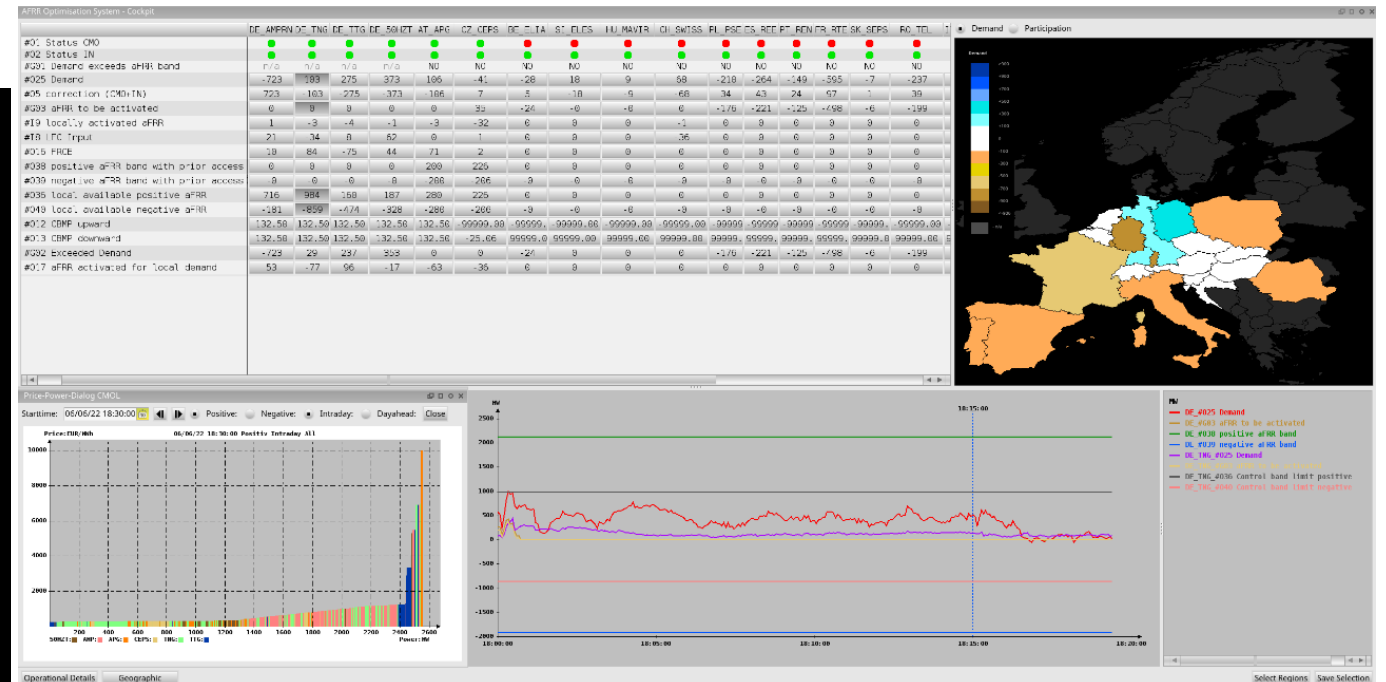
AFRR Optimisation System - Cockpit

| | DE_AMPRN | DE_TNG | DE_TTG | DE_50HZT | AT_APG | CZ_CEPS | BE_ELIA | SI_ELES | HU_MAVIR | CH_SWISS | PL_PSE | ES_REE | PT_REN | FR_RTE | SK_SEPS | RO_TEL |
|---|---|---|---|---|---|---|---|---|---|---|---|---|---|---|---|---|
| #01 Status CMO | | | | | | | | | | | | | | | | |
| #02 Status IN | | | | | | | | | | | | | | | | |
| #G01 Demand exceeds aFRR band | n/a | n/a | n/a | n/a | NO | NO | NO | NO | NO | NO | NO | NO | NO | NO | NO | NO |
| #025 Demand | -723 | 103 | 275 | 373 | 106 | -41 | -28 | 18 | 9 | 68 | -218 | -264 | -149 | -595 | -7 | -237 |
| #05 correction (CMO+IN) | 723 | -103 | -275 | -373 | -106 | 7 | 5 | -18 | -9 | -68 | 34 | 43 | 24 | 97 | 1 | 39 |
| #G03 aFRR to be activated | 0 | 0 | 0 | 0 | 0 | 35 | -24 | -0 | -0 | 0 | -176 | -221 | -125 | -498 | -6 | -199 |
| #I9 locally activated aFRR | 1 | -3 | -4 | -1 | -3 | -32 | 0 | 0 | 0 | 0 | 0 | 0 | 0 | 0 | 0 | 0 |
| #I8 LFC Input | 21 | 34 | 8 | 52 | 0 | 1 | 6 | 0 | 0 | 36 | 0 | 0 | 0 | 0 | 0 | 0 |
| #016 FRCE | 10 | 84 | -75 | 44 | 71 | 2 | 6 | 0 | 0 | 6 | 0 | 0 | 0 | 0 | 0 | 0 |
| #038 positive aFRR band with prior access | 0 | 0 | 0 | 0 | 200 | 225 | 6 | 0 | 0 | 6 | 0 | 0 | 0 | 0 | 0 | 0 |
| #039 negative aFRR band with prior access | 0 | 0 | 0 | 0 | 200 | 266 | 6 | 0 | 0 | 0 | 0 | 0 | 0 | 0 | 0 | 0 |
| #035 local available positive aFRR | 716 | 984 | 168 | 187 | 280 | 225 | 6 | 0 | 0 | 6 | 0 | 0 | 0 | 0 | 0 | 0 |
| #040 local available negative aFRR | -181 | -859 | -474 | -328 | -280 | -208 | -0 | -0 | -0 | -0 | -0 | -0 | -0 | -0 | -0 | -0 |
| #012 CBMP upward | 132.50 | 132.50 | 132.50 | 132.50 | 132.50 | -99999.00 | -99999. | -99999.00 | -99999.00 | -99999.00 | -99999 | -99999 | -99999 | -99999 | -99999. | -99999.00 |
| #013 CBMP downward | 132.50 | 132.50 | 132.50 | 132.50 | 132.50 | -25.06 | 99999.0 | 99999.00 | 99999.00 | 99999.00 | 99999. | 99999. | 99999. | 99999. | 99999.0 | 99999.00 |
| #G02 Exceeded Demand | -723 | 29 | 237 | 358 | 0 | 0 | -24 | 0 | 0 | 0 | -176 | -221 | -125 | -498 | -6 | -199 |
| #017 aFRR activated for local demand | 53 | -77 | 96 | -17 | -63 | -36 | 6 | 0 | 0 | 6 | 0 | 0 | 0 | 0 | 0 | 0 |

Demand Participation

Price-Power-Dialog CMOL
Starttime: 06/06/22 18:30:00 Positive: Negative: Intraday: Dayahead: Close
Price:EUR/MWh 06/06/22 18:30:00 Positiv Intraday All
10000 8000 6000 4000 2000
200 400 600 800 1000 1200 1400 1600 1800 2000 2200 2400 2600
50HZT: AMP: APG: CEPS: TNG: TTG: Power:MW

MW
2500 2000 1500 1000 500 0 -500 -1000 -1500 -2000
18:15:00
18:00:00 18:05:00 18:10:00 18:15:00 18:20:00

MW
DE_#025 Demand
DE_#G03 aFRR to be activated
DE_#038 positive aFRR band
DE_#039 negative aFRR band
DE_TNG_#025 Demand
DE_TNG_#036 Control band limit positive
DE_TNG_#040 Control band limit negative

Operational Details Geographic Select Regions Save Selection